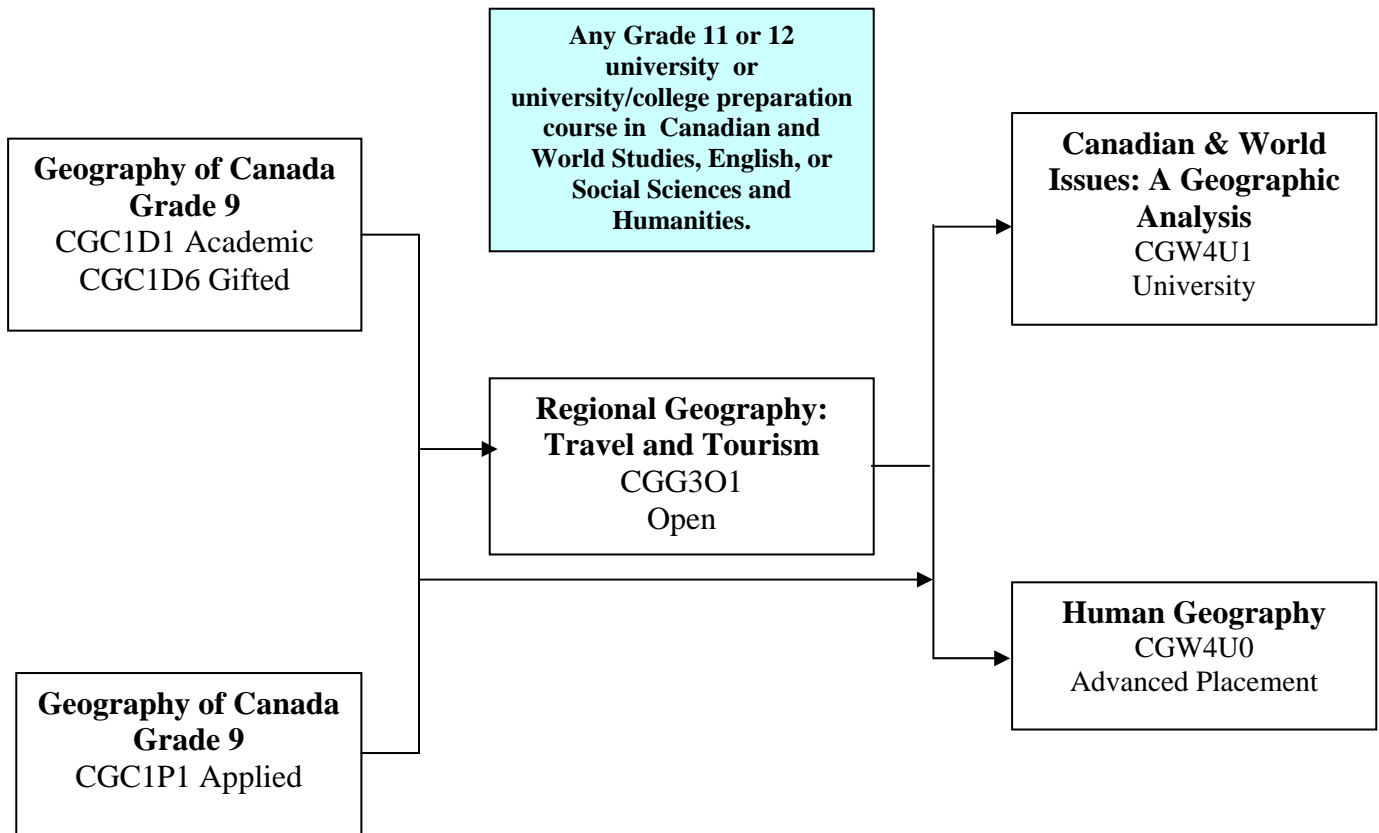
Any Grade 11 or 12 university or university/college preparation course in Canadian and World Studies, English, or Social Sciences and Humanities.

Geography of Canada
Grade 9
CGC1D1 Academic
CGC1D6 Gifted

Canadian & World Issues: A Geographic Analysis
CGW4U1
University

Regional Geography: Travel and Tourism
CGG3O1
Open

Human Geography
CGW4U0
Advanced Placement

Geography of Canada
Grade 9
CGC1P1 Applied